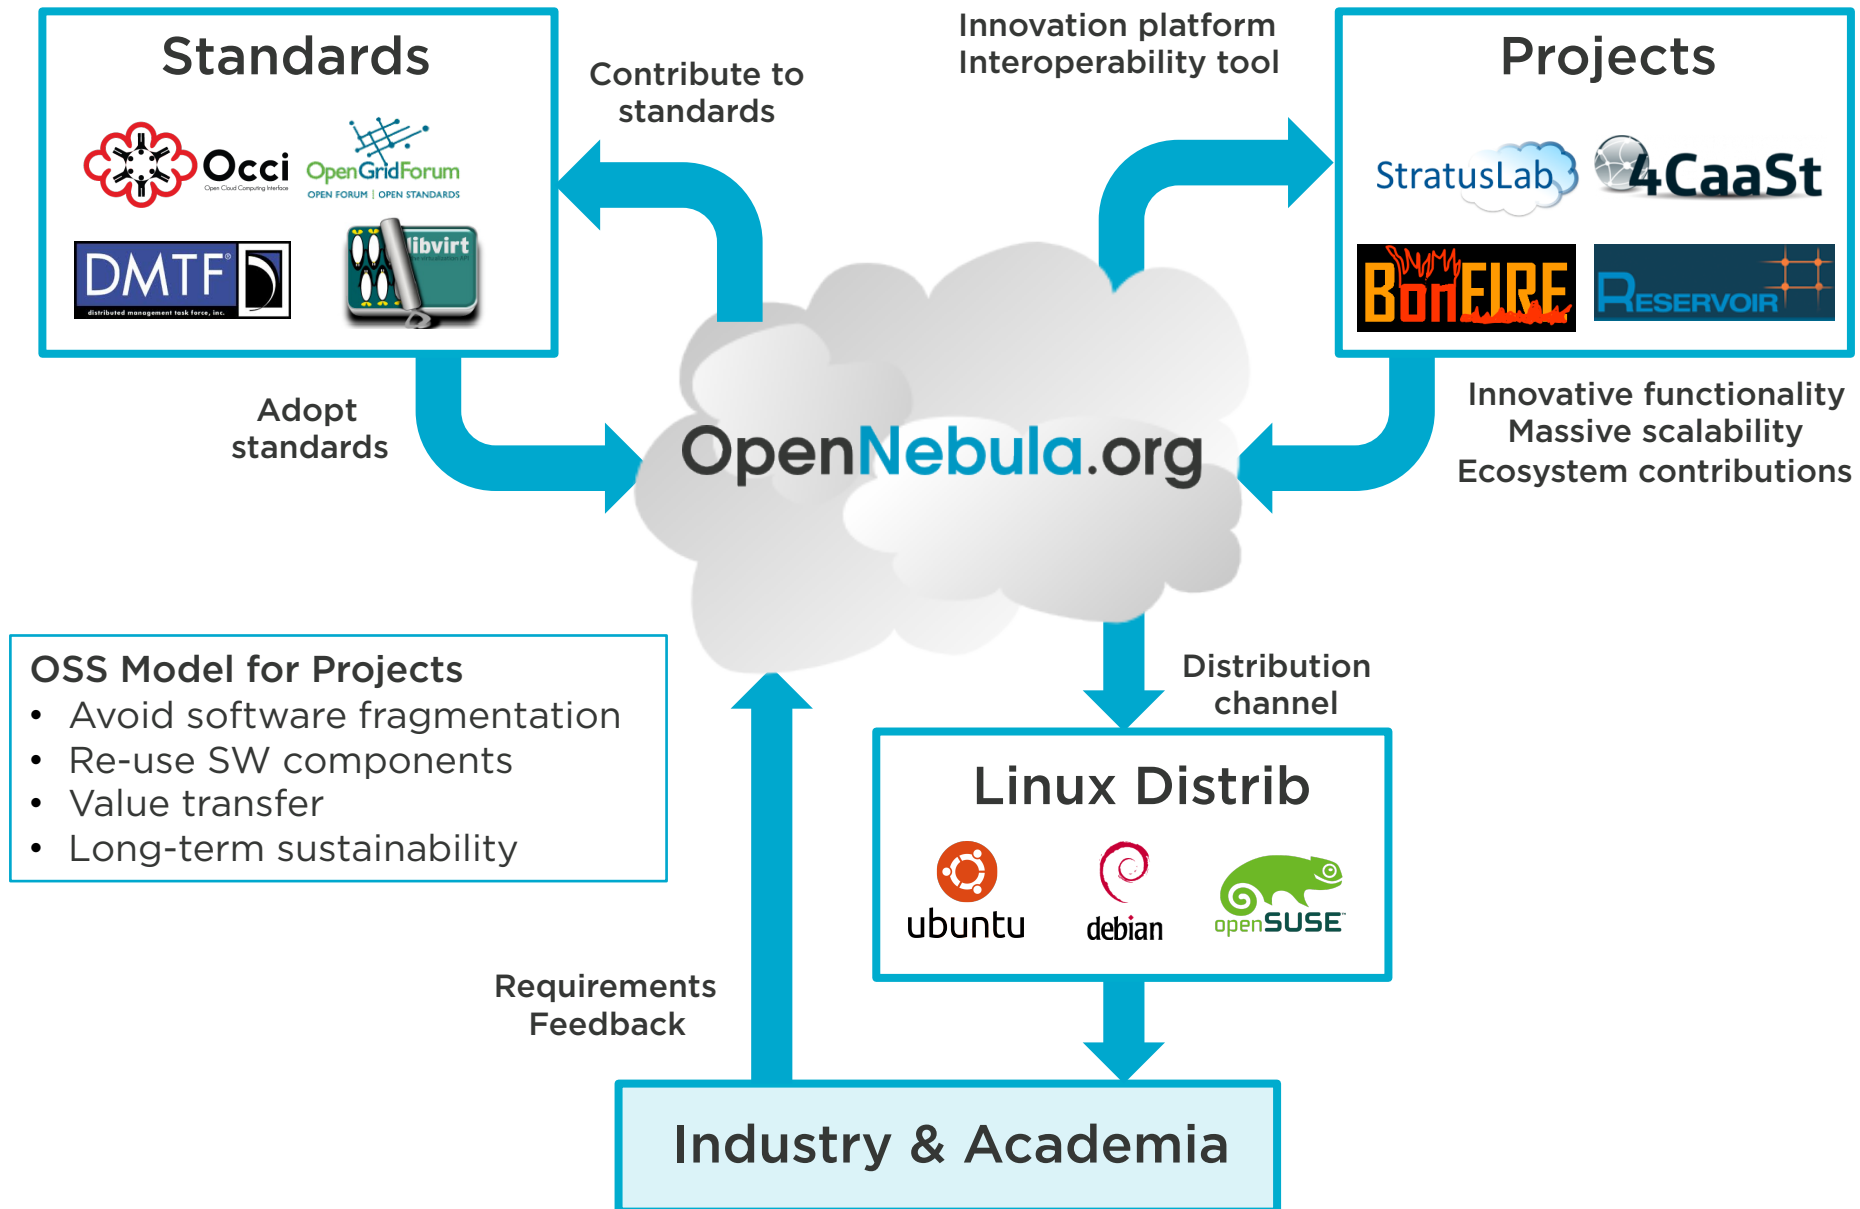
Standards

Occi
Open Cloud Computing Interface

OpenGridForum
OPEN FORUM | OPEN STANDARDS

DMTF
distributed management task force, inc.

libvirt

Contribute to standards

Innovation platform
Interoperability tool

Projects

StratusLab

4CaaSt

BonFIRE

RESERVOIR

Adopt standards

OpenNebula.org

Innovative functionality
Massive scalability
Ecosystem contributions

OSS Model for Projects
• Avoid software fragmentation
• Re-use SW components
• Value transfer
• Long-term sustainability

Distribution channel

Linux Distrib

ubuntu

debian

openSUSE

Requirements
Feedback

Industry & Academia